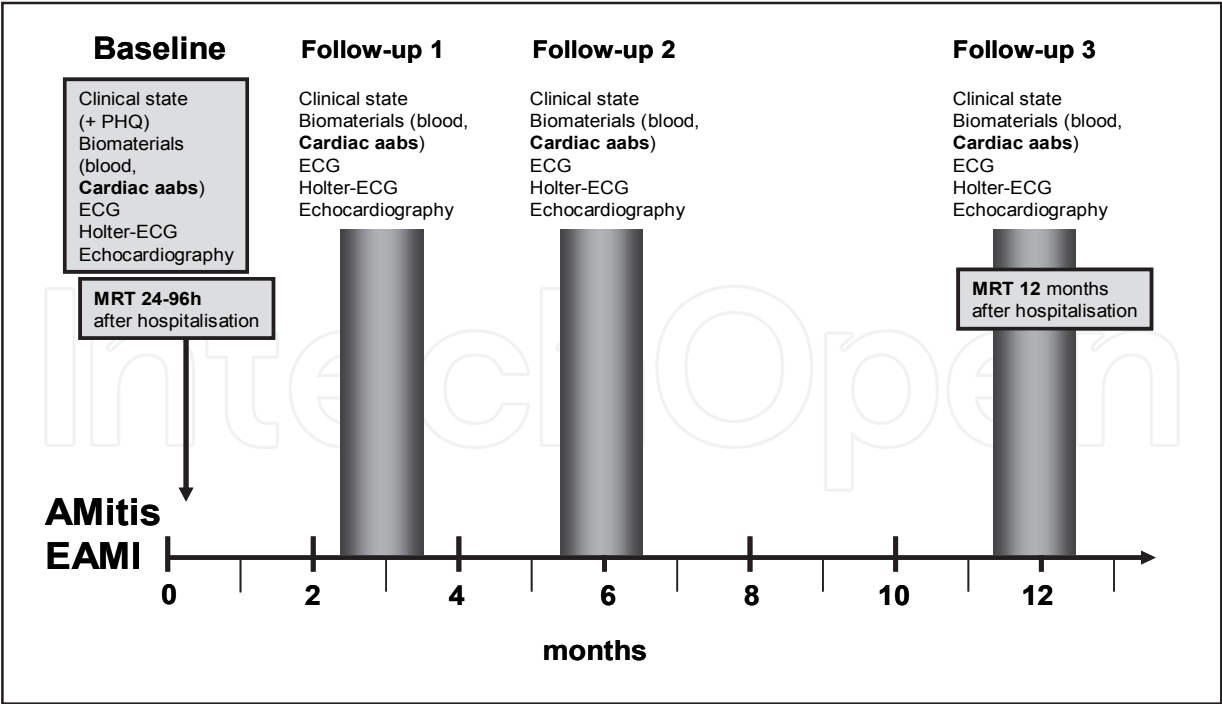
Baseline

Clinical state (+ PHQ)
Biomaterials (blood, **Cardiac aabs**)
ECG
Holter-ECG
Echocardiography

**MRT 24-96h** after hospitalisation

Follow-up 1

Clinical state
Biomaterials (blood, **Cardiac aabs**)
ECG
Holter-ECG
Echocardiography

Follow-up 2

Clinical state
Biomaterials (blood, **Cardiac aabs**)
ECG
Holter-ECG
Echocardiography

Follow-up 3

Clinical state
Biomaterials (blood, **Cardiac aabs**)
ECG
Holter-ECG
Echocardiography

**MRT 12** months after hospitalisation

IntechOpen

AMitis
EAMI

0 2 4 6 8 10 12

months